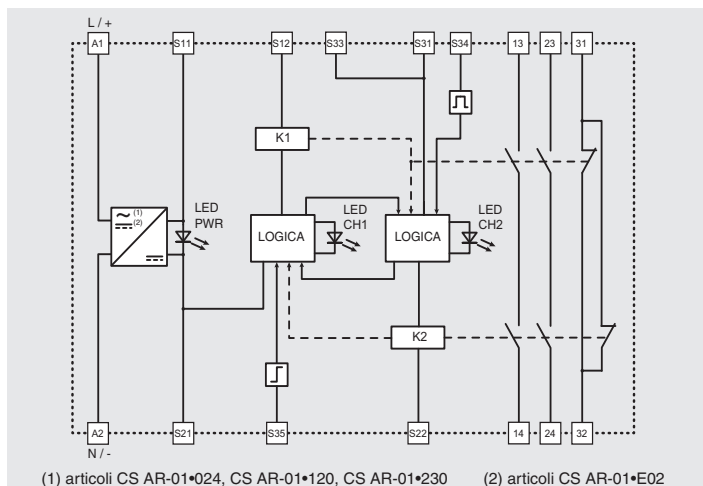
L / +

A1
S11
S12
S33
S31
S34
13
23
31

K1

(1)
(2)

LED PWR

LOGICA

LED CH1

LOGICA

LED CH2

K2

A2
S21
S35
S22
14
24
32

N / -

(1) articoli CS AR-01•024, CS AR-01•120, CS AR-01•230

(2) articoli CS AR-01•E02